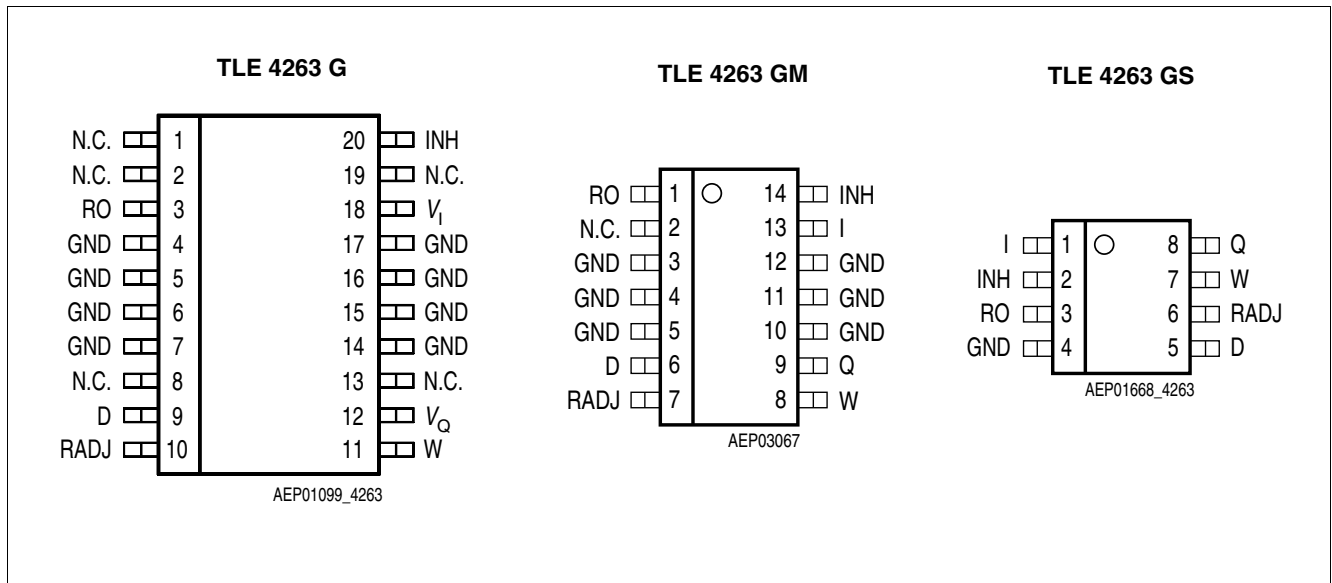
TLE 4263 G

N.C. 1
N.C. 2
RO 3
GND 4
GND 5
GND 6
GND 7
N.C. 8
D 9
RADJ 10

20 INH
19 N.C.
18 $V_I$
17 GND
16 GND
15 GND
14 GND
13 N.C.
12 $V_Q$
11 W

AEP01099_4263

TLE 4263 GM

RO 1
N.C. 2
GND 3
GND 4
GND 5
D 6
RADJ 7

14 INH
13 I
12 GND
11 GND
10 GND
9 Q
8 W

AEP03067

TLE 4263 GS

I 1
INH 2
RO 3
GND 4

8 Q
7 W
6 RADJ
5 D

AEP01668_4263